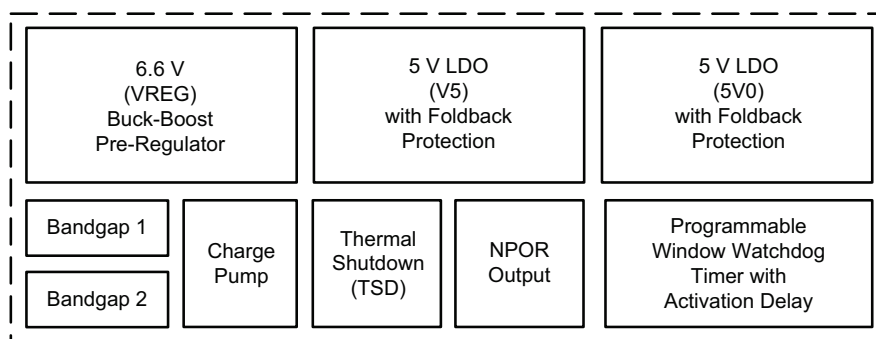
6.6 V
(VREG)
Buck-Boost
Pre-Regulator

5 V LDO
(V5)
with Foldback
Protection

5 V LDO
(5V0)
with Foldback
Protection

Bandgap 1

Bandgap 2

Charge
Pump

Thermal
Shutdown
(TSD)

NPOR
Output

Programmable
Window Watchdog
Timer with
Activation Delay